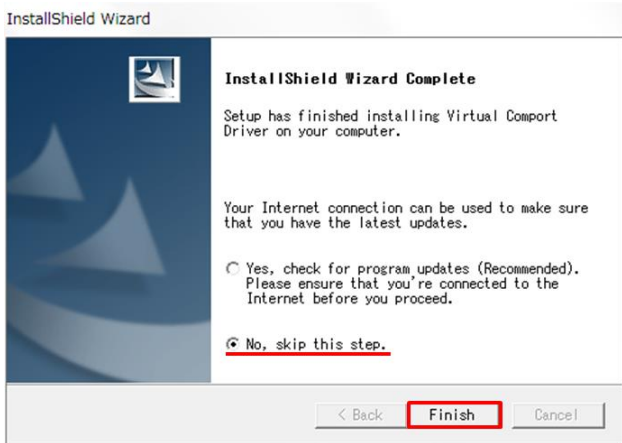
InstallShield Wizard

InstallShield Wizard Complete

Setup has finished installing Virtual Comport Driver on your computer.

Your Internet connection can be used to make sure that you have the latest updates.

Yes, check for program updates (Recommended). Please ensure that you're connected to the Internet before you proceed.

No, skip this step.

< Back
Finish
Cancel